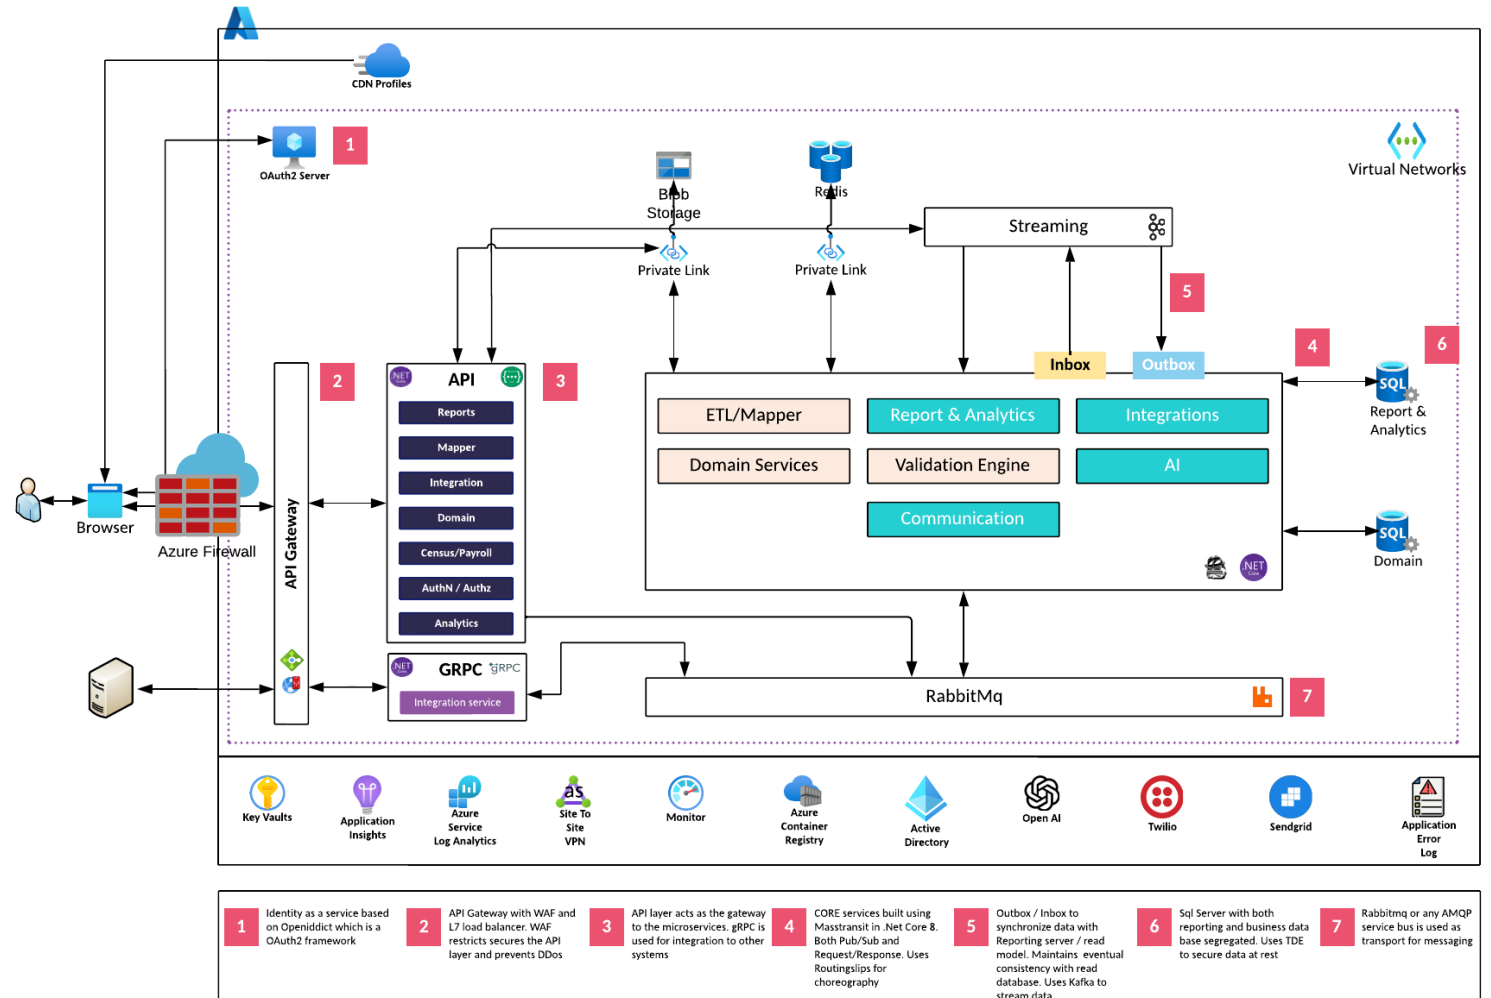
CDN Profiles

1
OAuth2 Server

Virtual Networks

Blob Storage

Redis

Private Link

Private Link

Streaming

5

Inbox

Outbox

4

6

2

API

3

Reports
Mapper
Integration
Domain
Census/Payroll
AuthN / Authz
Analytics

ETL/Mapper
Report & Analytics
Integrations
Domain Services
Validation Engine
AI
Communication

SQL
Report & Analytics

SQL
Domain

Browser

Azure Firewall

API Gateway

GRPC

gRPC

Integration service

RabbitMq

7

Key Vaults
Application Insights
Azure Service Log Analytics
Site To Site VPN
Monitor
Azure Container Registry
Active Directory
Open AI
Twilio
Sendgrid
Application Error Log

1 Identity as a service based on Openiddict which is a OAuth2 framework

2 API Gateway with WAF and L7 load balancer. WAF restricts secures the API layer and prevents DDos

3 API layer acts as the gateway to the microservices. gRPC is used for integration to other systems

4 CORE services built using Masstransit in .Net Core 8. Both Pub/Sub and Request/Response. Uses Routingslips for choreography

5 Outbox / Inbox to synchronize data with Reporting server / read model. Maintains eventual consistency with read database. Uses Kafka to stream data

6 Sql Server with both reporting and business data base segregated. Uses TDE to secure data at rest

7 Rabbitmq or any AMQP service bus is used as transport for messaging